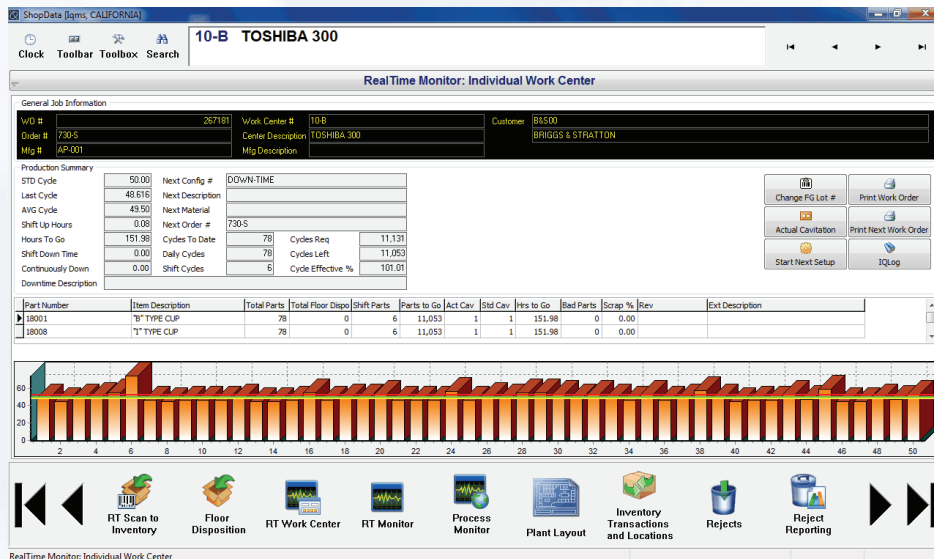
ShopData [Iqms, CALIFORNIA]

Clock Toolbar Toolbox Search

10-B TOSHIBA 300

RealTime Monitor: Individual Work Center

General Job Information

| W/O # | 267181 | Work Center # | 10-B | Customer | B&S00 |
|---|---|---|---|---|---|
| Order # | 730-S | Center Description | TOSHIBA 300 | | BRIGGS & STRATTON |
| Mfg # | AP-001 | Mfg Description | | | |

Production Summary

| STD Cycle | 50.00 | Next Config # | DOWN-TIME | | |
|---|---|---|---|---|---|
| Last Cycle | 48.616 | Next Description | | | |
| AVG Cycle | 49.50 | Next Material | | | |
| Shift Up Hours | 0.08 | Next Order # | 730-S | | |
| Hours To Go | 151.98 | Cycles To Date | 78 | Cycles Req | 11,131 |
| Shift Down Time | 0.00 | Daily Cycles | 78 | Cycles Left | 11,053 |
| Continuously Down | 0.00 | Shift Cycles | 6 | Cycle Effective % | 101.01 |
| Downtime Description | | | | | |

Change FG Lot #
Print Work Order
Actual Cavitation
Print Next Work Order
Start Next Setup
IQLog

| Part Number | Item Description | Total Parts | Total Floor Dispo | Shift Parts | Parts to Go | Act Cav | Std Cav | Hrs to Go | Bad Parts | Scrap % | Rev | Ext Description |
|---|---|---|---|---|---|---|---|---|---|---|---|---|
| 18001 | "B" TYPE CUP | 78 | 0 | 6 | 11,053 | 1 | 1 | 151.98 | 0 | 0.00 | | |
| 18008 | "I" TYPE CUP | 78 | 0 | 6 | 11,053 | 1 | 1 | 151.98 | 0 | 0.00 | | |

60
40
20
0
2 4 6 8 10 12 14 16 18 20 22 24 26 28 30 32 34 36 38 40 42 44 46 48 50

RT Scan to Inventory
Floor Disposition
RT Work Center
RT Monitor
Process Monitor
Plant Layout
Inventory Transactions and Locations
Rejects
Reject Reporting

RealTime Monitor: Individual Work Center